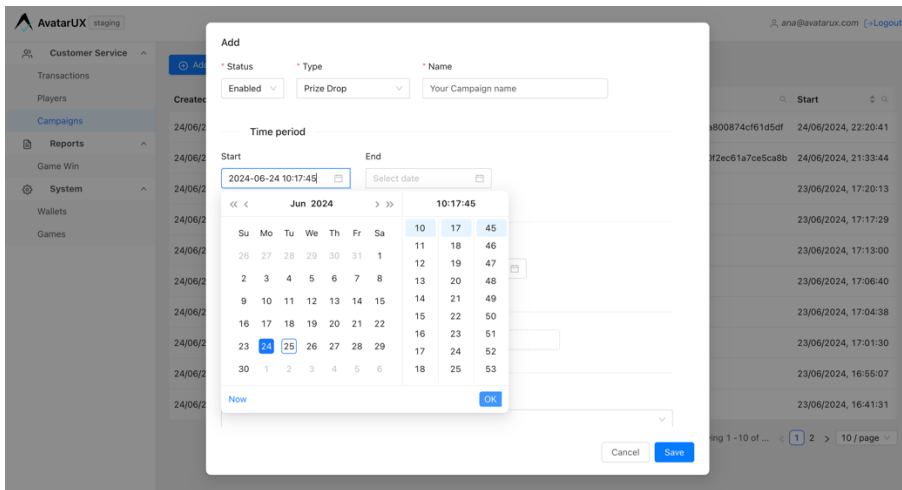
AvatarUX staging

ana@avatarux.com Logout

Customer Service
Transactions
Players
Campaigns
Reports
Game Win
System
Wallets
Games

Add

Created

24/06/2
24/06/2
24/06/2
24/06/2
24/06/2
24/06/2
24/06/2
24/06/2
24/06/2
24/06/2

Start

a800874cf61d5df 24/06/2024, 22:20:41
0f2ec61a7ce5ca8b 24/06/2024, 21:33:44
23/06/2024, 17:20:13
23/06/2024, 17:17:29
23/06/2024, 17:13:00
23/06/2024, 17:06:40
23/06/2024, 17:04:38
23/06/2024, 17:01:30
23/06/2024, 16:55:07
23/06/2024, 16:41:31

ing 1-10 of ... 1 2 10 / page

Add

* Status
Enabled

* Type
Prize Drop

* Name
Your Campaign name

Time period

Start
2024-06-24 10:17:45

End
Select date

Jun 2024

| Su | Mo | Tu | We | Th | Fr | Sa |
|---|---|---|---|---|---|---|
| 26 | 27 | 28 | 29 | 30 | 31 | 1 |
| 2 | 3 | 4 | 5 | 6 | 7 | 8 |
| 9 | 10 | 11 | 12 | 13 | 14 | 15 |
| 16 | 17 | 18 | 19 | 20 | 21 | 22 |
| 23 | 24 | 25 | 26 | 27 | 28 | 29 |
| 30 | 1 | 2 | 3 | 4 | 5 | 6 |

10:17:45

| 10 | 17 | 45 |
|---|---|---|
| 11 | 18 | 46 |
| 12 | 19 | 47 |
| 13 | 20 | 48 |
| 14 | 21 | 49 |
| 15 | 22 | 50 |
| 16 | 23 | 51 |
| 17 | 24 | 52 |
| 18 | 25 | 53 |

Now
OK

Cancel
Save